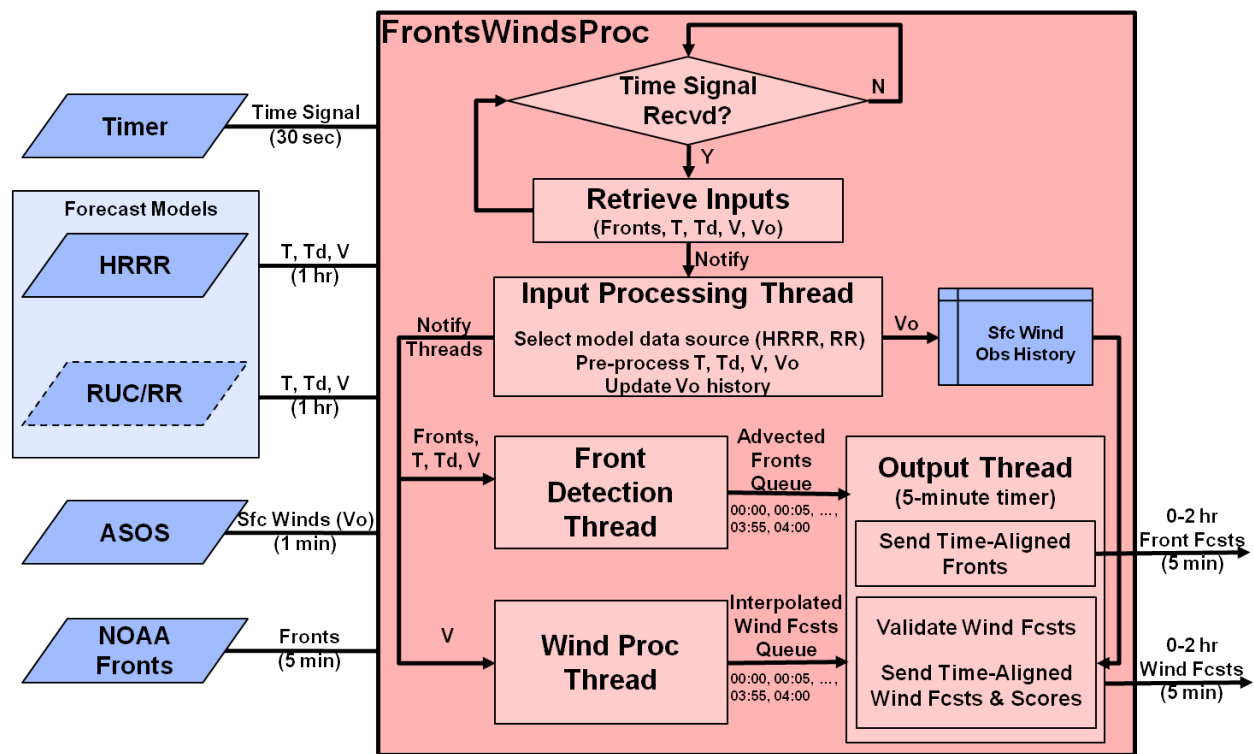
FrontsWindsProc

Timer

Time Signal (30 sec)

Time Signal Recvd?

N

Y

Retrieve Inputs (Fronts, T, Td, V, Vo)

Forecast Models

HRRR

T, Td, V (1 hr)

RUC/RR

T, Td, V (1 hr)

Notify

Input Processing Thread

Select model data source (HRRR, RR)
Pre-process T, Td, V, Vo
Update Vo history

Notify Threads

Vo

Sfc Wind Obs History

Fronts, T, Td, V

Front Detection Thread

Advected Fronts Queue

00:00, 00:05, ..., 03:55, 04:00

Output Thread (5-minute timer)

Send Time-Aligned Fronts

0-2 hr Front Fcsts (5 min)

ASOS

Sfc Winds (Vo) (1 min)

NOAA Fronts

Fronts (5 min)

V

Wind Proc Thread

Interpolated Wind Fcsts Queue

00:00, 00:05, ..., 03:55, 04:00

Validate Wind Fcsts

Send Time-Aligned Wind Fcsts & Scores

0-2 hr Wind Fcsts (5 min)